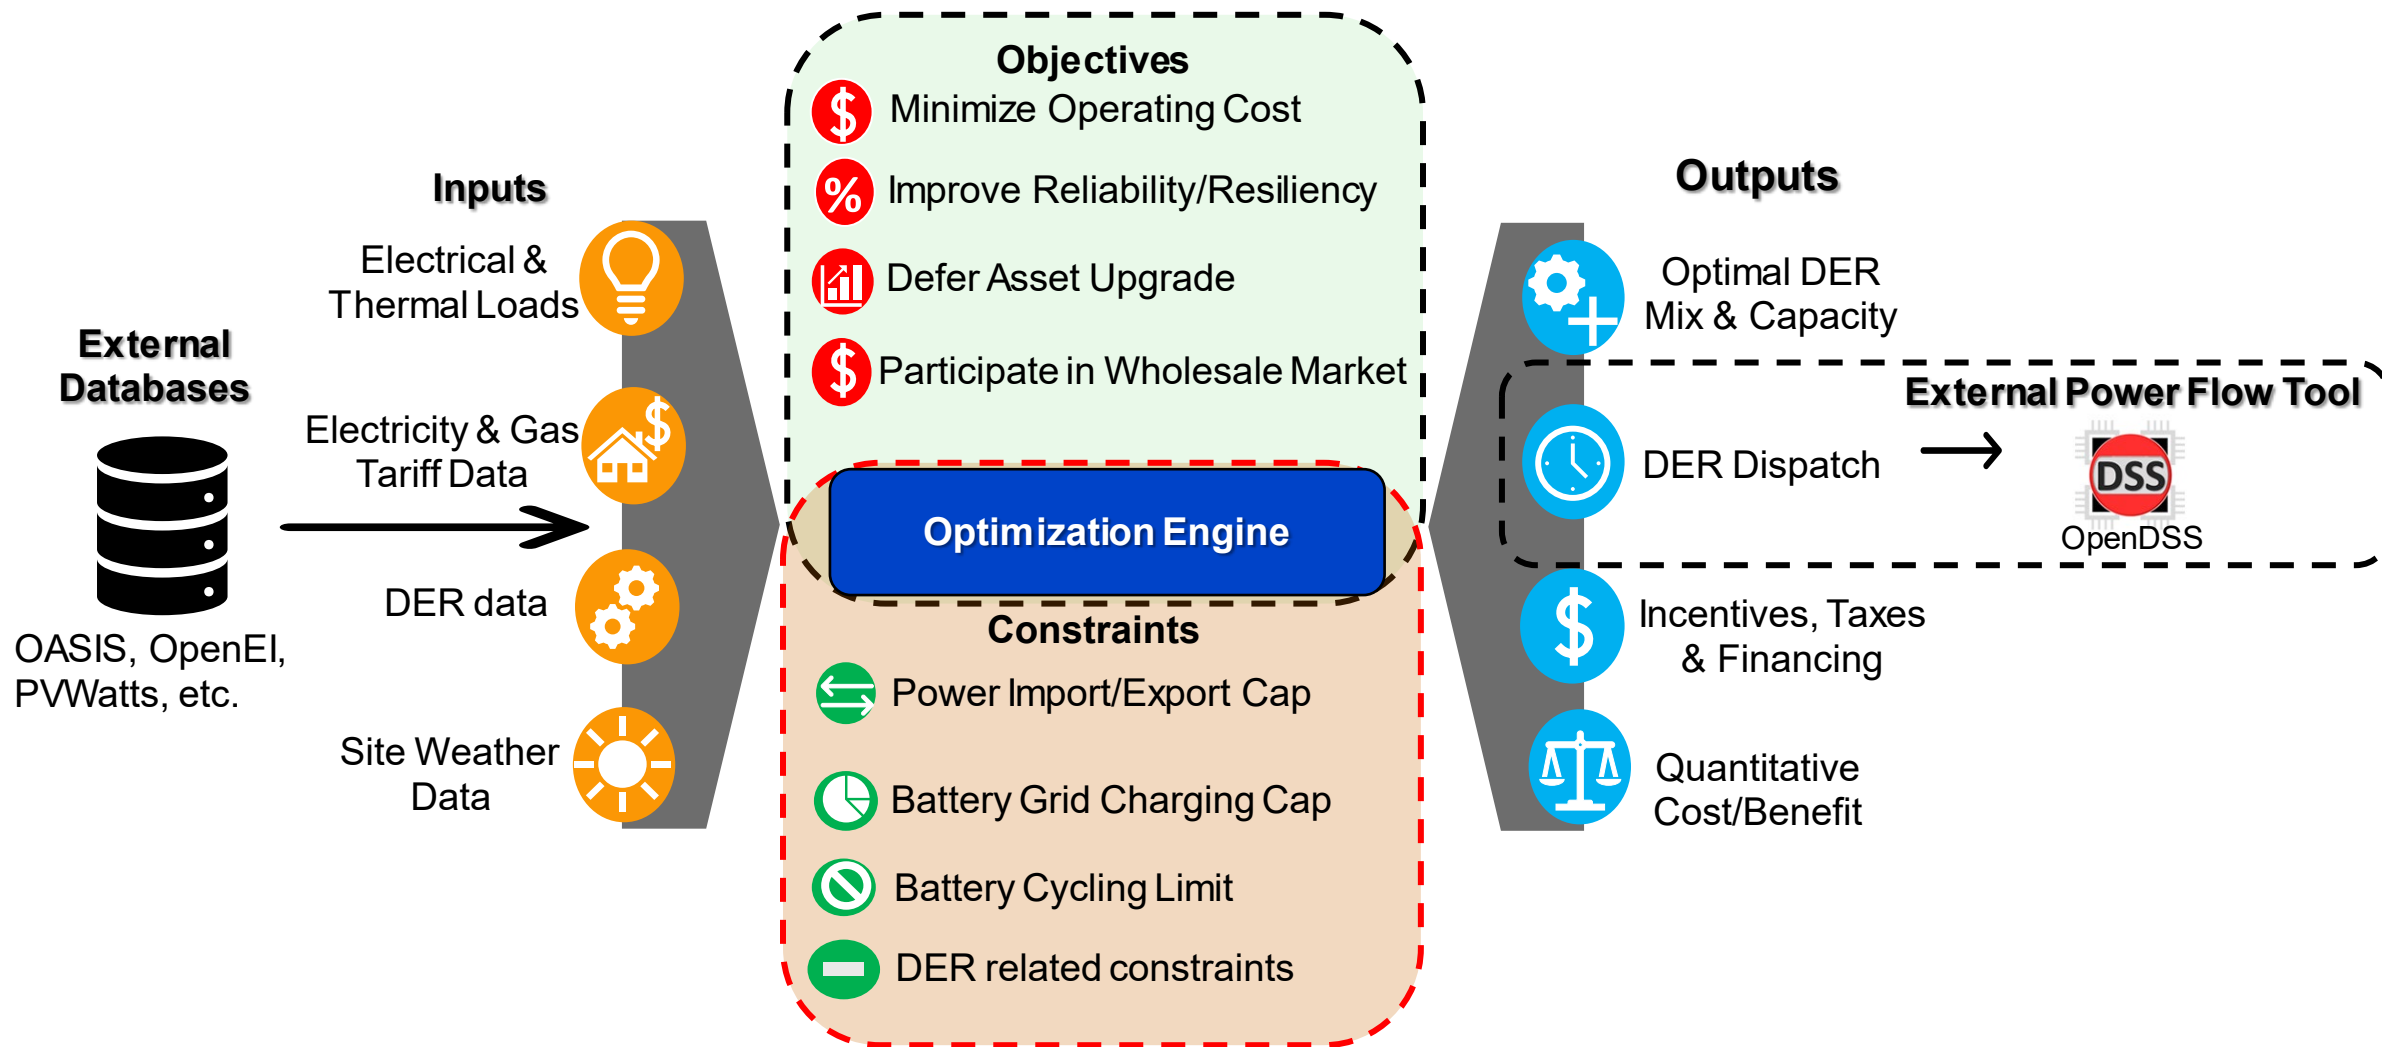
External Databases

OASIS, OpenEI, PVWatts, etc.

Inputs

Electrical & Thermal Loads

Electricity & Gas Tariff Data

DER data

Site Weather Data

Objectives

Minimize Operating Cost

Improve Reliability/Resiliency

Defer Asset Upgrade

Participate in Wholesale Market

Optimization Engine

Constraints

Power Import/Export Cap

Battery Grid Charging Cap

Battery Cycling Limit

DER related constraints

Outputs

Optimal DER Mix & Capacity

External Power Flow Tool

DER Dispatch

DSS

OpenDSS

Incentives, Taxes & Financing

Quantitative Cost/Benefit